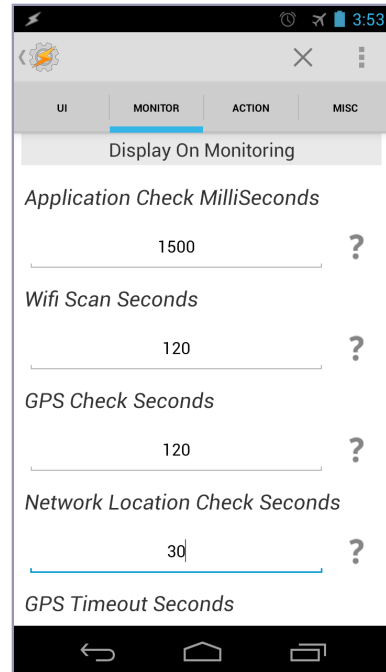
3:53

UI
MONITOR
ACTION
MISC

Display On Monitoring

Application Check MilliSeconds

1500

?

Wifi Scan Seconds

120

?

GPS Check Seconds

120

?

Network Location Check Seconds

30

?

GPS Timeout Seconds